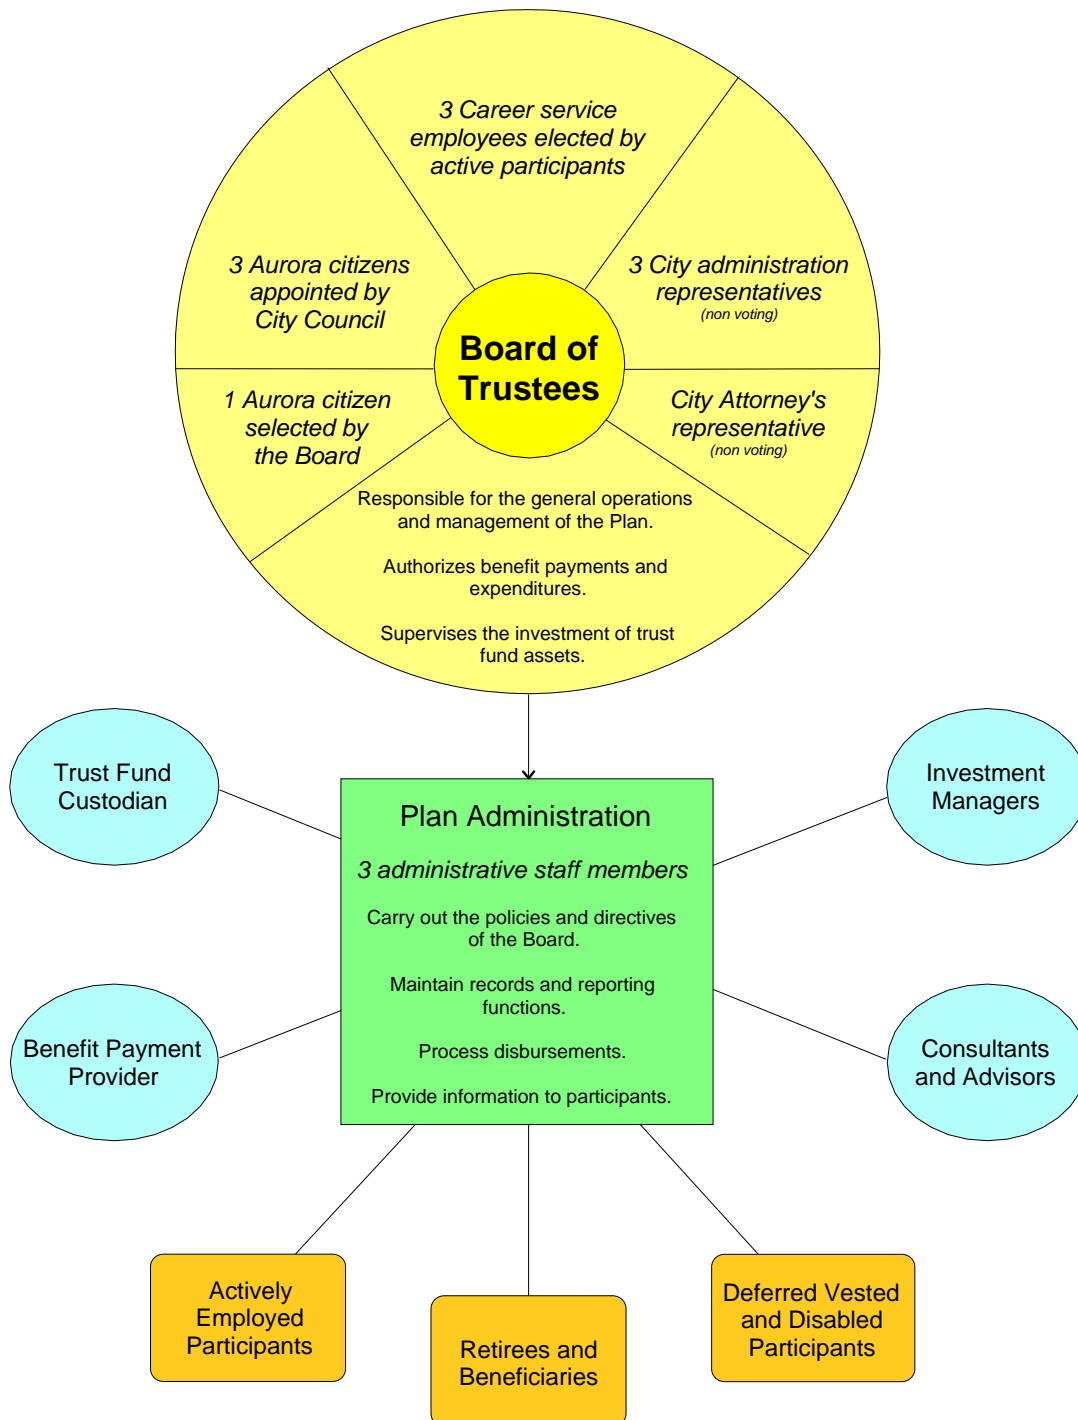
3 Career service employees elected by active participants

3 Aurora citizens appointed by City Council

3 City administration representatives
(non voting)

Board of Trustees

1 Aurora citizen selected by the Board

City Attorney's representative
(non voting)

Responsible for the general operations and management of the Plan.

Authorizes benefit payments and expenditures.

Supervises the investment of trust fund assets.

Trust Fund Custodian

Investment Managers

Plan Administration

3 administrative staff members

Carry out the policies and directives of the Board.

Maintain records and reporting functions.

Process disbursements.

Provide information to participants.

Benefit Payment Provider

Consultants and Advisors

Actively Employed Participants

Retirees and Beneficiaries

Deferred Vested and Disabled Participants